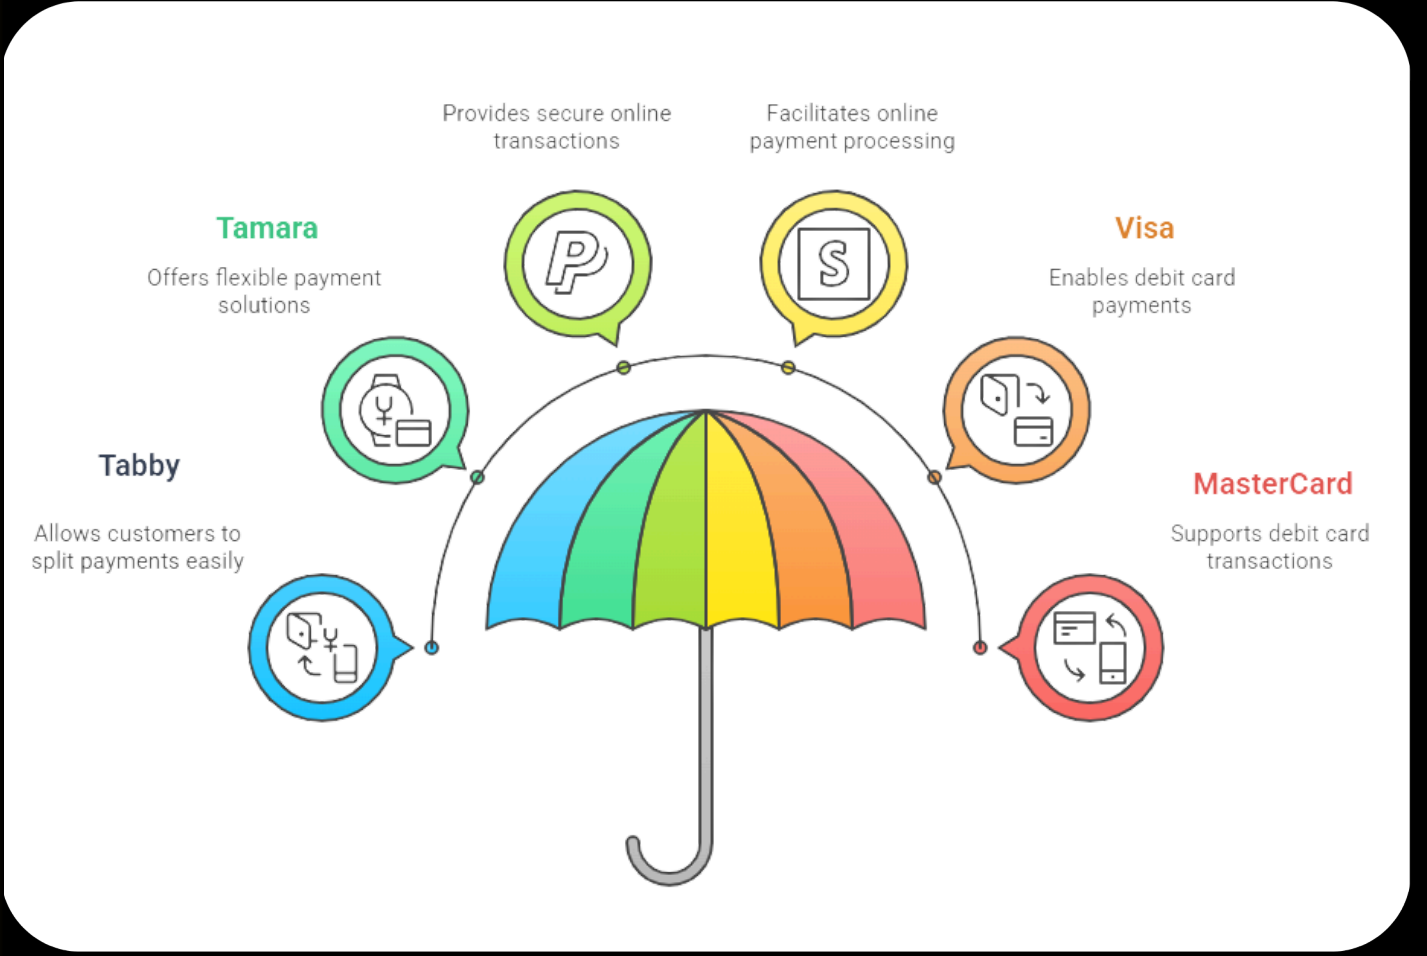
Provides secure online transactions

Facilitates online payment processing

Tamara

Offers flexible payment solutions

Visa

Enables debit card payments

Tabby

Allows customers to split payments easily

MasterCard

Supports debit card transactions